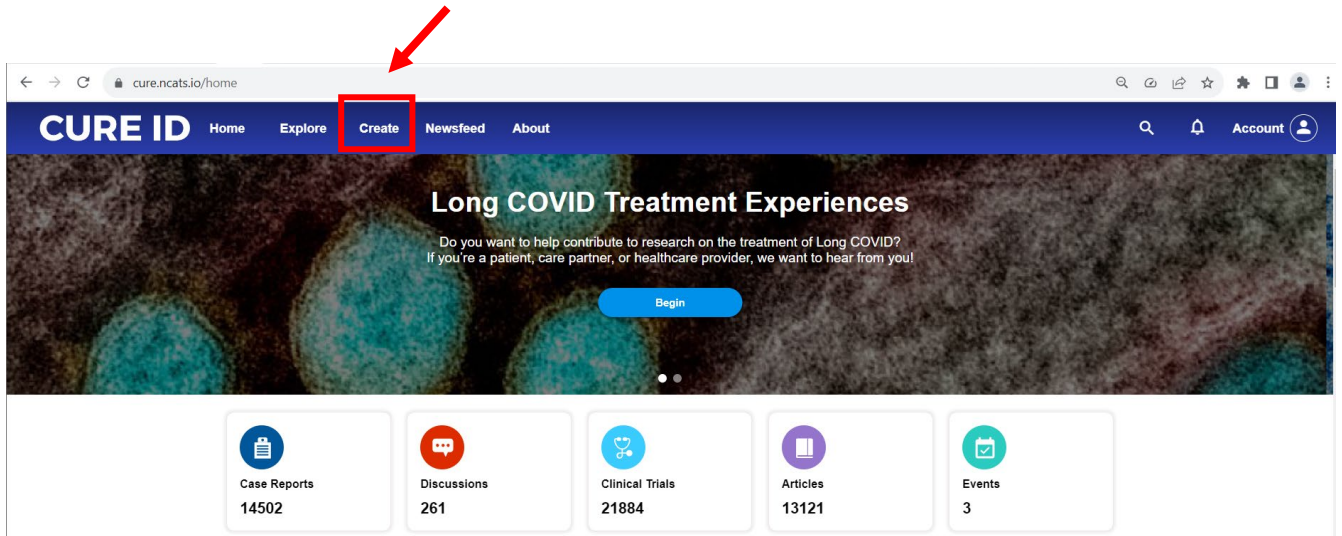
cure.ncats.io/home

CURE ID Home Explore Create Newsfeed About Account

Long COVID Treatment Experiences

Do you want to help contribute to research on the treatment of Long COVID? If you're a patient, care partner, or healthcare provider, we want to hear from you!

Begin

Case Reports
14502

Discussions
261

Clinical Trials
21884

Articles
13121

Events
3